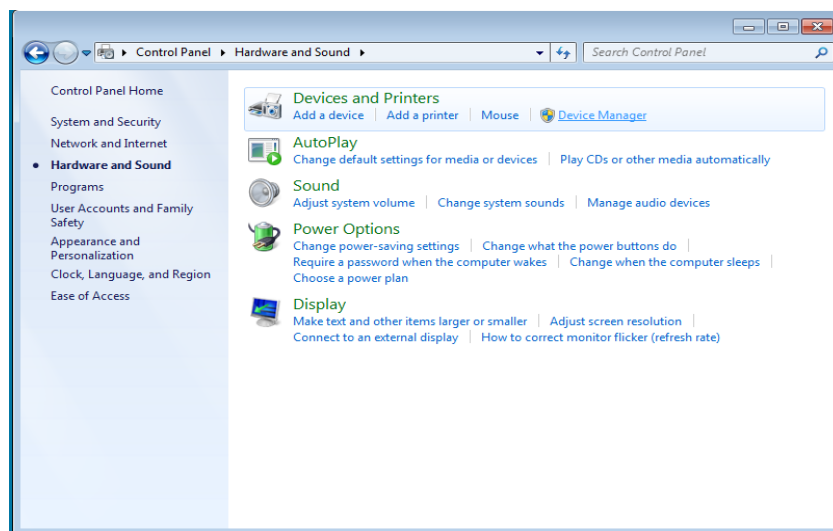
Control Panel ▸ Hardware and Sound ▸

Search Control Panel

Control Panel Home

System and Security

Network and Internet

Hardware and Sound

Programs

User Accounts and Family Safety

Appearance and Personalization

Clock, Language, and Region

Ease of Access

Devices and Printers

Add a device | Add a printer | Mouse | Device Manager

AutoPlay

Change default settings for media or devices | Play CDs or other media automatically

Sound

Adjust system volume | Change system sounds | Manage audio devices

Power Options

Change power-saving settings | Change what the power buttons do | Require a password when the computer wakes | Change when the computer sleeps | Choose a power plan

Display

Make text and other items larger or smaller | Adjust screen resolution | Connect to an external display | How to correct monitor flicker (refresh rate)